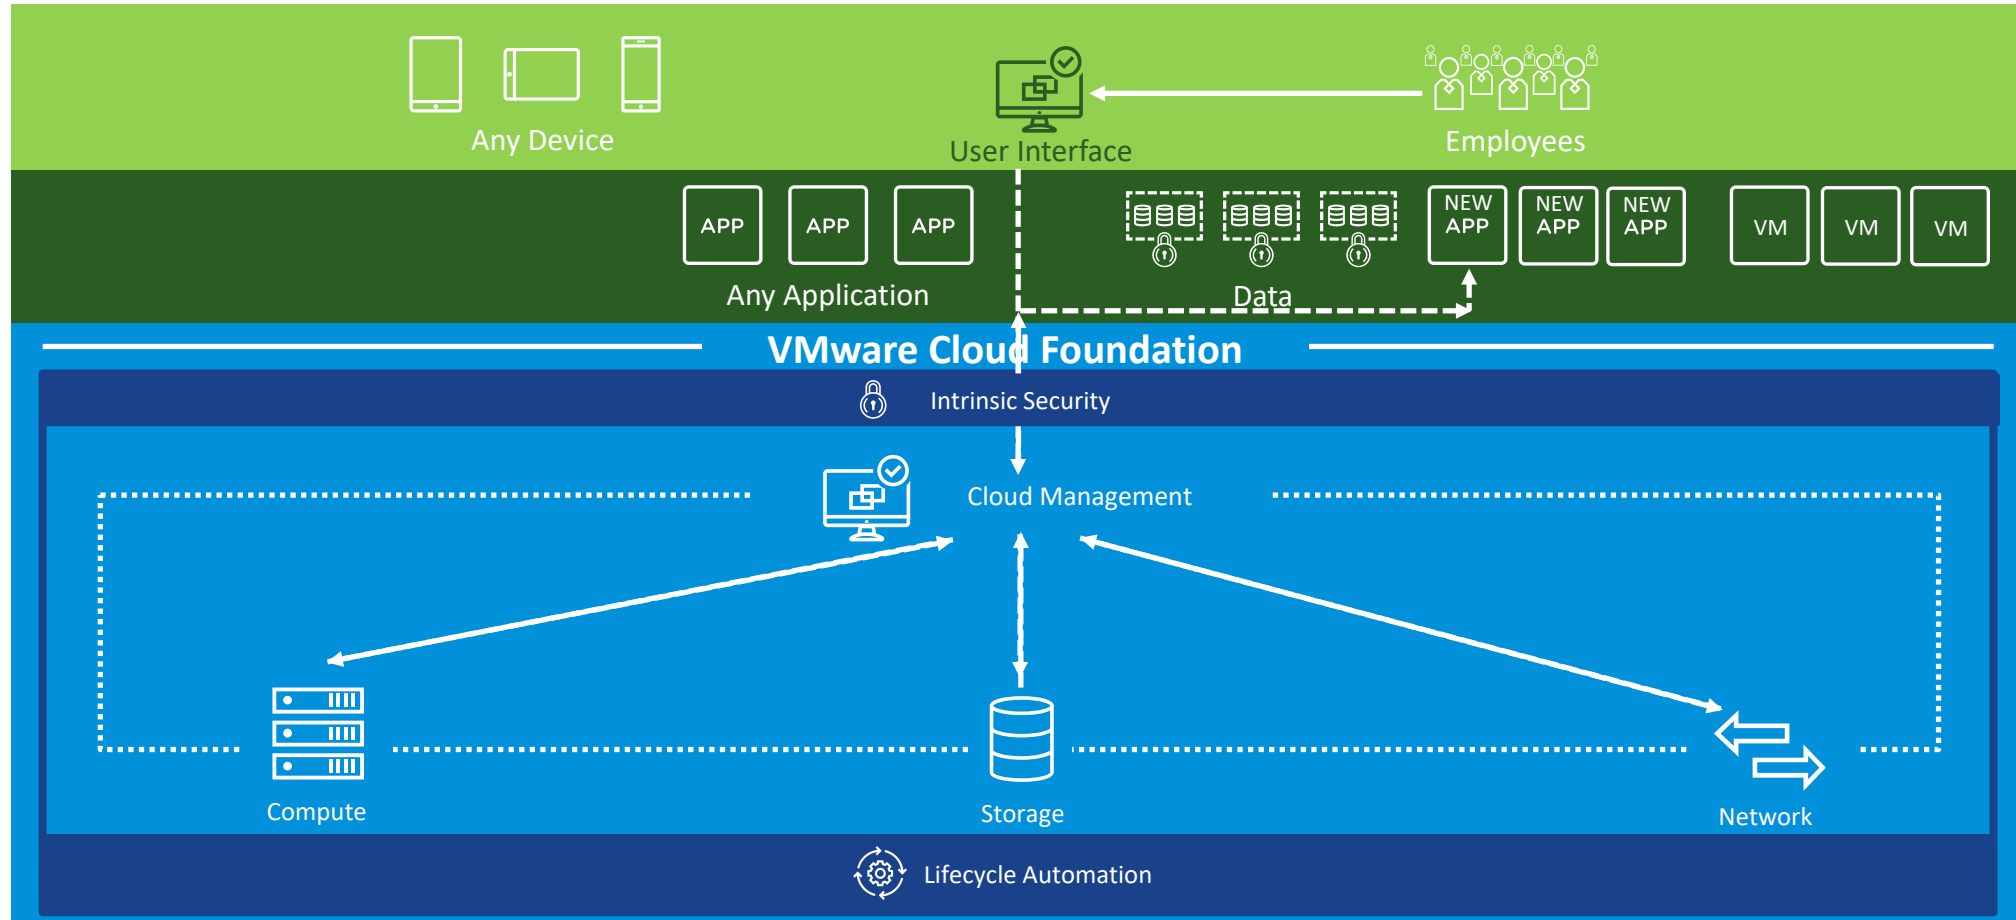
Any Device

User Interface

Employees

APP APP APP

Any Application

NEW APP NEW APP NEW APP

Data

VM VM VM

VMware Cloud Foundation

Intrinsic Security

Cloud Management

Compute

Storage

Network

Lifecycle Automation